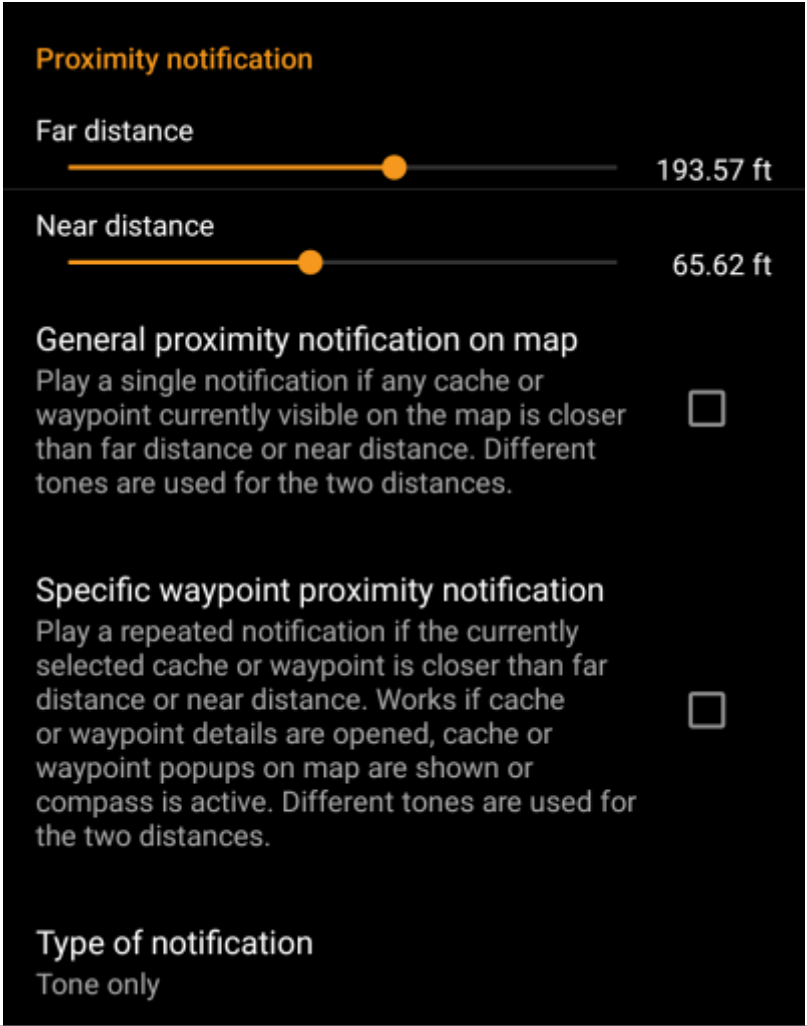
Proximity notification

Far distance

193.57 ft

Near distance

65.62 ft

General proximity notification on map

Play a single notification if any cache or waypoint currently visible on the map is closer than far distance or near distance. Different tones are used for the two distances.

Specific waypoint proximity notification

Play a repeated notification if the currently selected cache or waypoint is closer than far distance or near distance. Works if cache or waypoint details are opened, cache or waypoint popups on map are shown or compass is active. Different tones are used for the two distances.

Type of notification

Tone only